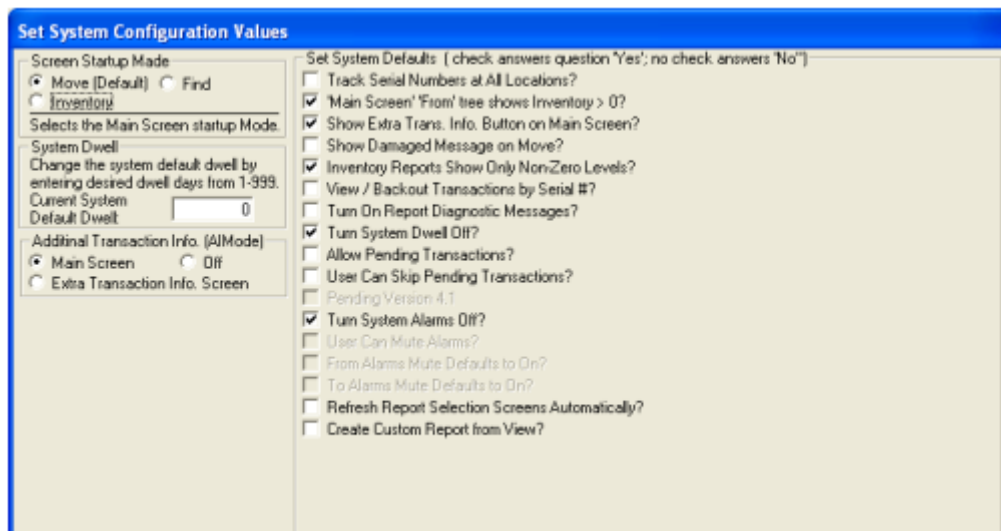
Set System Configuration Values

Screen Startup Made
Move (Default) Find
Inventory
Selects the Main Screen startup Mode.

System Dwell
Change the system default dwell by entering desired dwell days from 1-999.
Current System Default Dwell 0

Additinal Transaction Info. (AIMode)
Main Screen Off
Extra Transaction Info. Screen

Set System Defaults ( check answers question 'Yes'; no check answers 'No")
Track Serial Numbers at All Locations?
'Main Screen' 'From' tree shows Inventory > 0?
Show Extra Trans. Info. Button on Main Screen?
Show Damaged Message on Move?
Inventory Reports Show Only Non-Zero Levels?
View / Backout Transactions by Serial #?
Turn On Report Diagnostic Messages?
Turn System Dwell Off?
Allow Pending Transactions?
User Can Skip Pending Transactions?
Pending Version 4.1
Turn System Alarms Off?
User Can Mute Alarms?
From Alarms Mute Defaults to On?
To Alarms Mute Defaults to On?
Refresh Report Selection Screens Automatically?
Create Custom Report from View?